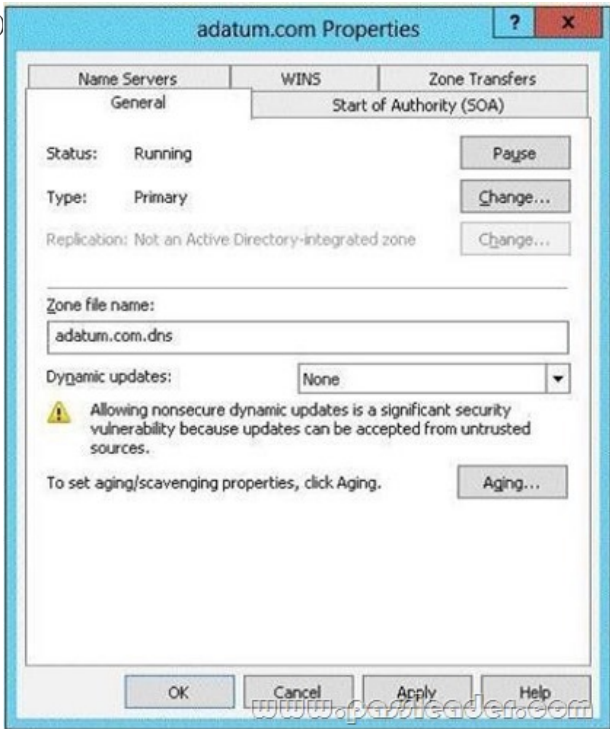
adatum.com Properties

?
x

Name Servers
WINS
Zone Transfers
General
Start of Authority (SOA)

Status: Running
Pause

Type: Primary
Change...

Replication: Not an Active Directory-integrated zone
Change...

Zone file name:

adatum.com.dns

Dynamic updates:
None

Allowing nonsecure dynamic updates is a significant security vulnerability because updates can be accepted from untrusted sources.

To set aging/scavenging properties, click Aging.
Aging...

OK
Cancel
Apply
Help

www.passleader.com